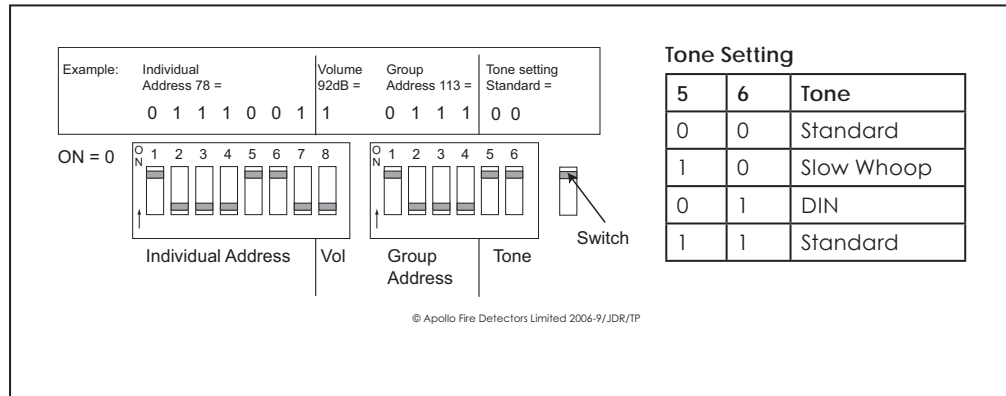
Example: Individual Address 78 = 0 1 1 1 0 0 1 | Volume 92dB = 1 | Group Address 113 = 0 1 1 1 | Tone setting Standard = 0 0

ON = 0

O N 1 2 3 4 5 6 7 8

O N 1 2 3 4 5 6

Switch

Individual Address | Vol | Group Address | Tone

© Apollo Fire Detectors Limited 2006-9/JDR/TP

Tone Setting

| 5 | 6 | Tone |
|---|---|---|
| 0 | 0 | Standard |
| 1 | 0 | Slow Whoop |
| 0 | 1 | DIN |
| 1 | 1 | Standard |